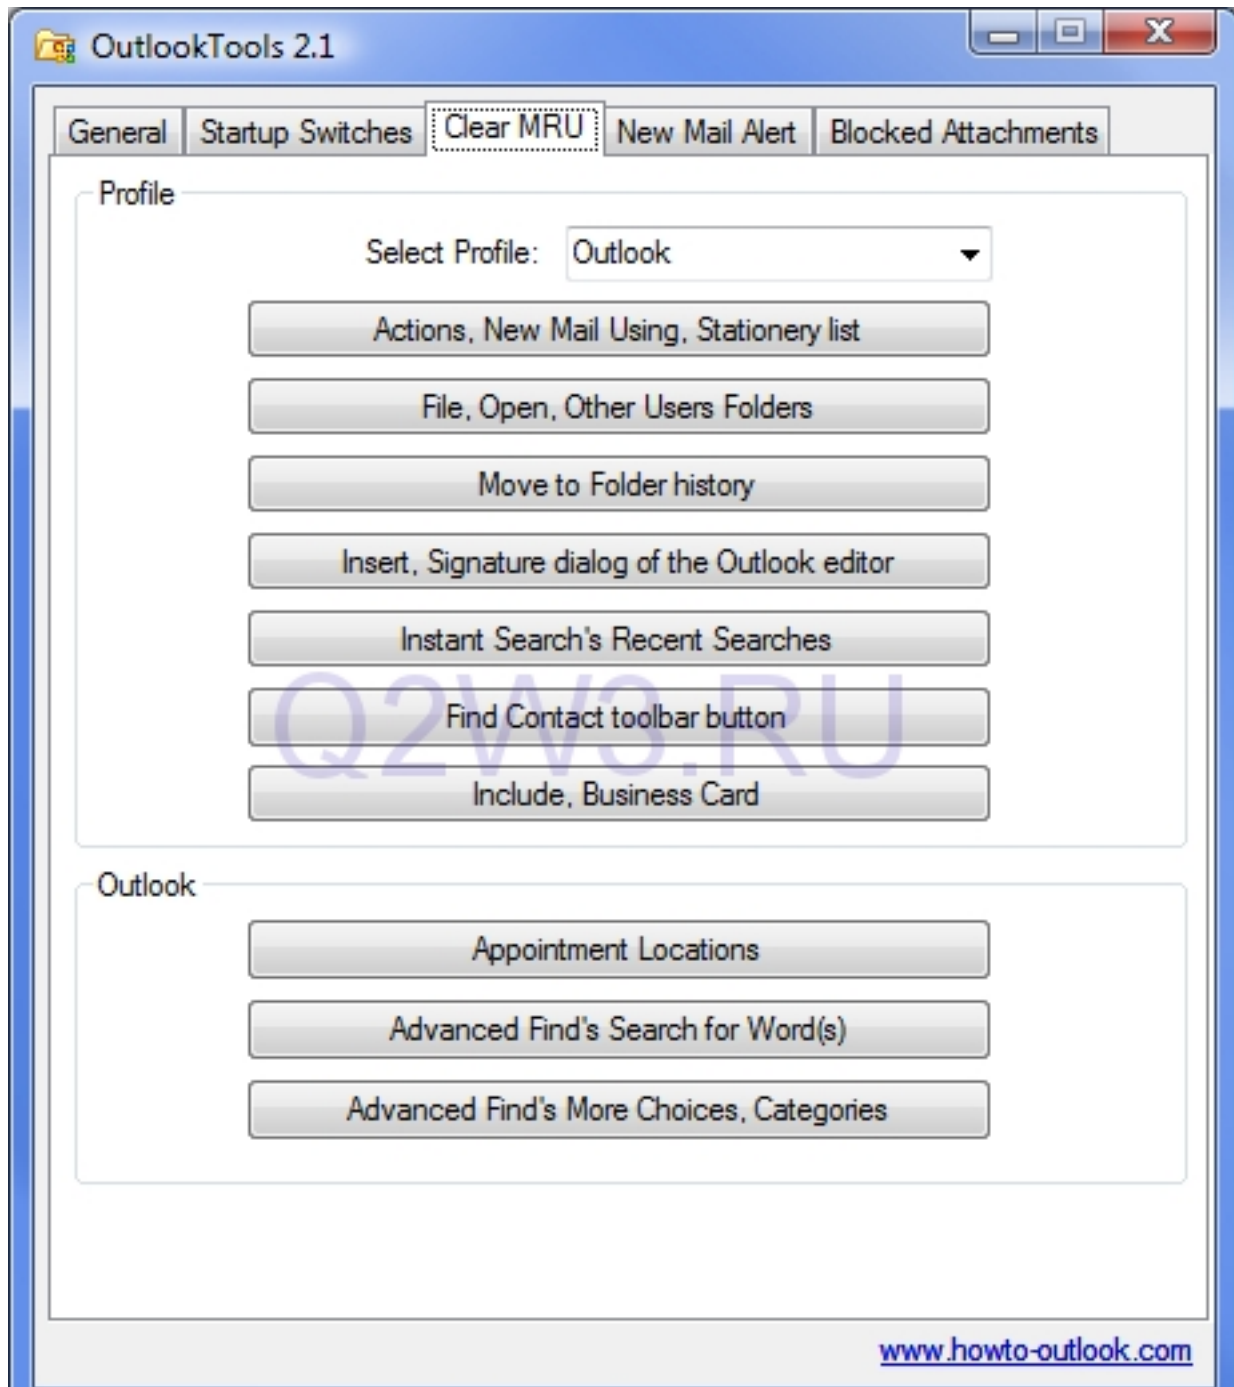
OutlookTools 2.1

General | Startup Switches | Clear MRU | New Mail Alert | Blocked Attachments

Profile

Select Profile: Outlook

Actions, New Mail Using, Stationery list

File, Open, Other Users Folders

Move to Folder history

Insert, Signature dialog of the Outlook editor

Instant Search's Recent Searches

Find Contact toolbar button

Include, Business Card

Q2W3.RU

Outlook

Appointment Locations

Advanced Find's Search for Word(s)

Advanced Find's More Choices, Categories

www.howto-outlook.com